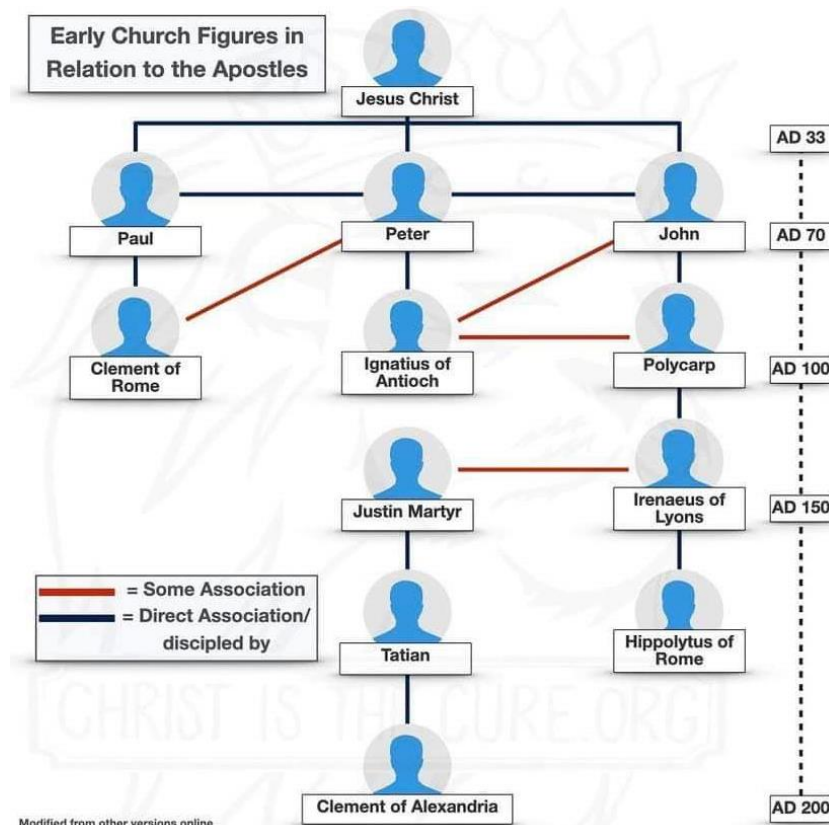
Early Church Figures in Relation to the Apostles

Jesus Christ

Paul

Peter

John

Clement of Rome

Ignatius of Antioch

Polycarp

Justin Martyr

Irenaeus of Lyons

Tatian

Hippolytus of Rome

Clement of Alexandria

AD 33

AD 70

AD 100

AD 150

AD 200

= Some Association
= Direct Association/ discipled by

CHRIST IS THE CURE.ORG

Modified from other versions online